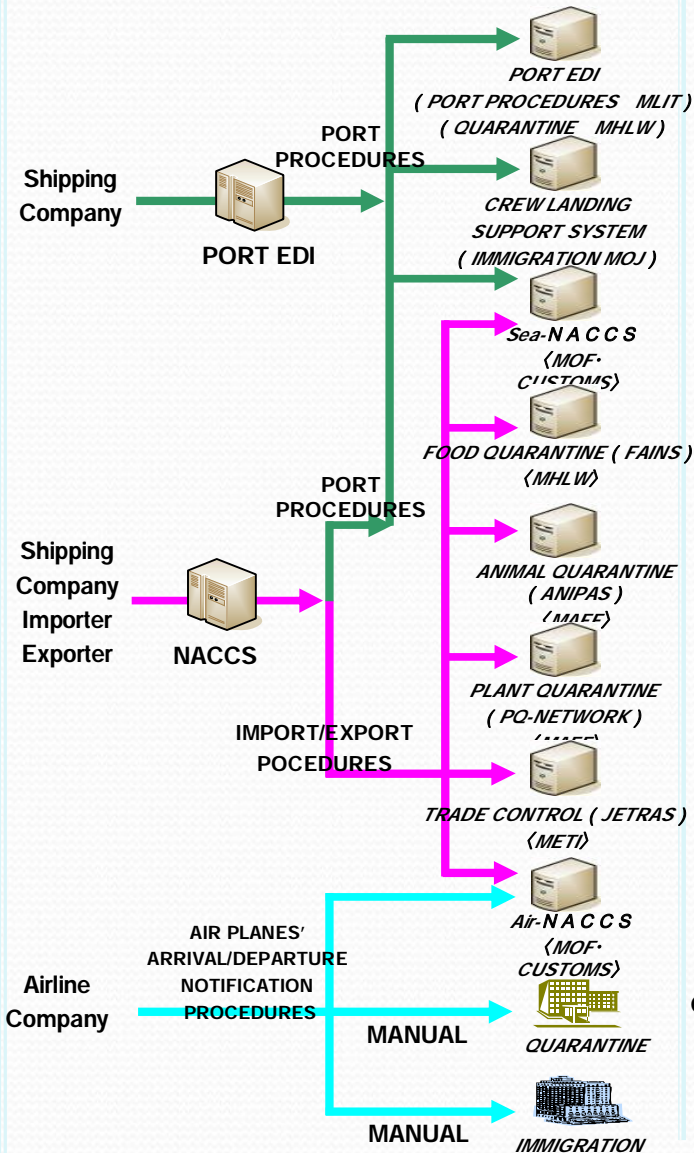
Shipping Company

PORT EDI

PORT PROCEDURES

PORT EDI ( PORT PROCEDURES MLIT ) ( QUARANTINE MHLW )

CREW LANDING SUPPORT SYSTEM ( IMMIGRATION MOJ )

Sea-N A C C S 〈MOF・ CUSTOMS〉

FOOD QUARANTINE ( FAINS ) 〈MHLW〉

PORT PROCEDURES

Shipping Company Importer Exporter

NACCS

ANIMAL QUARANTINE ( ANIPAS ) 〈MAFF〉

PLANT QUARANTINE ( PQ-NETWORK ) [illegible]

IMPORT/EXPORT POCEDURES

TRADE CONTROL ( JETRAS ) 〈METI〉

AIR PLANES' ARRIVAL/DEPARTURE NOTIFICATION PROCEDURES

Air-N A C C S 〈MOF・ CUSTOMS〉

Airline Company

MANUAL

QUARANTINE

MANUAL

IMMIGRATION